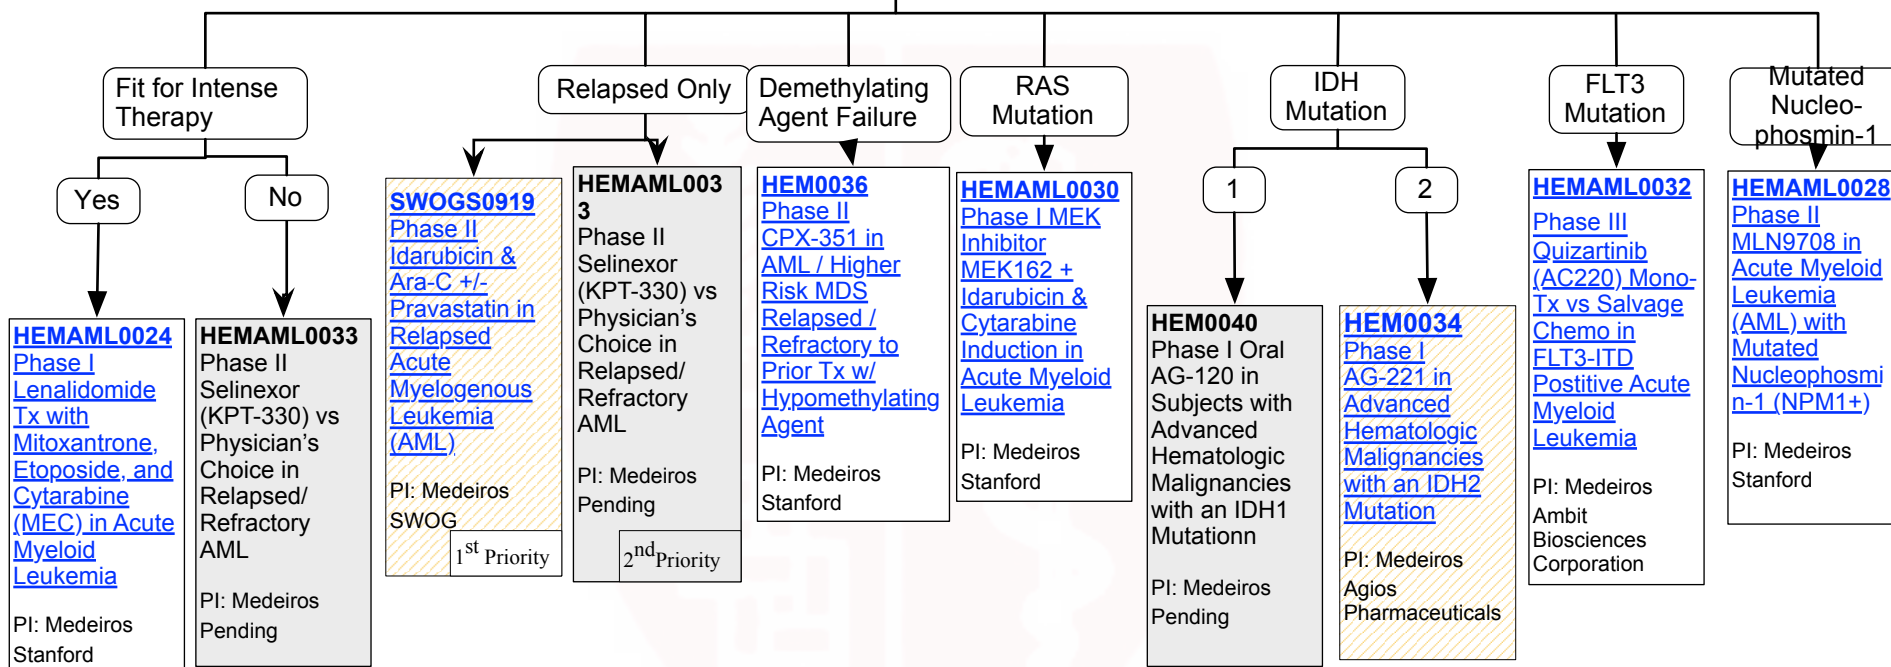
Fit for Intense Therapy

Yes

No

HEMAML0024
Phase I Lenalidomide Tx with Mitoxantrone, Etoposide, and Cytarabine (MEC) in Acute Myeloid Leukemia

PI: Medeiros
Stanford

HEMAML0033
Phase II Selinexor (KPT-330) vs Physician's Choice in Relapsed/ Refractory AML

PI: Medeiros
Pending

Relapsed Only

SWOGS0919
Phase II Idarubicin & Ara-C +/- Pravastatin in Relapsed Acute Myelogenous Leukemia (AML)

PI: Medeiros
SWOG

$1^{st}$ Priority

HEMAML0033
Phase II Selinexor (KPT-330) vs Physician's Choice in Relapsed/ Refractory AML

PI: Medeiros
Pending

$2^{nd}$Priority

Demethylating Agent Failure

HEM0036
Phase II CPX-351 in AML / Higher Risk MDS Relapsed / Refractory to Prior Tx w/ Hypomethylating Agent

PI: Medeiros
Stanford

RAS Mutation

HEMAML0030
Phase I MEK Inhibitor MEK162 + Idarubicin & Cytarabine Induction in Acute Myeloid Leukemia

PI: Medeiros
Stanford

IDH Mutation

1

2

HEM0040
Phase I Oral AG-120 in Subjects with Advanced Hematologic Malignancies with an IDH1 Mutationn

PI: Medeiros
Pending

HEM0034
Phase I AG-221 in Advanced Hematologic Malignancies with an IDH2 Mutation

PI: Medeiros
Agios Pharmaceuticals

FLT3 Mutation

HEMAML0032
Phase III Quizartinib (AC220) Mono-Tx vs Salvage Chemo in FLT3-ITD Postitive Acute Myeloid Leukemia

PI: Medeiros
Ambit Biosciences Corporation

Mutated Nucleo-phosmin-1

HEMAML0028
Phase II MLN9708 in Acute Myeloid Leukemia (AML) with Mutated Nucleophosmin-1 (NPM1+)

PI: Medeiros
Stanford